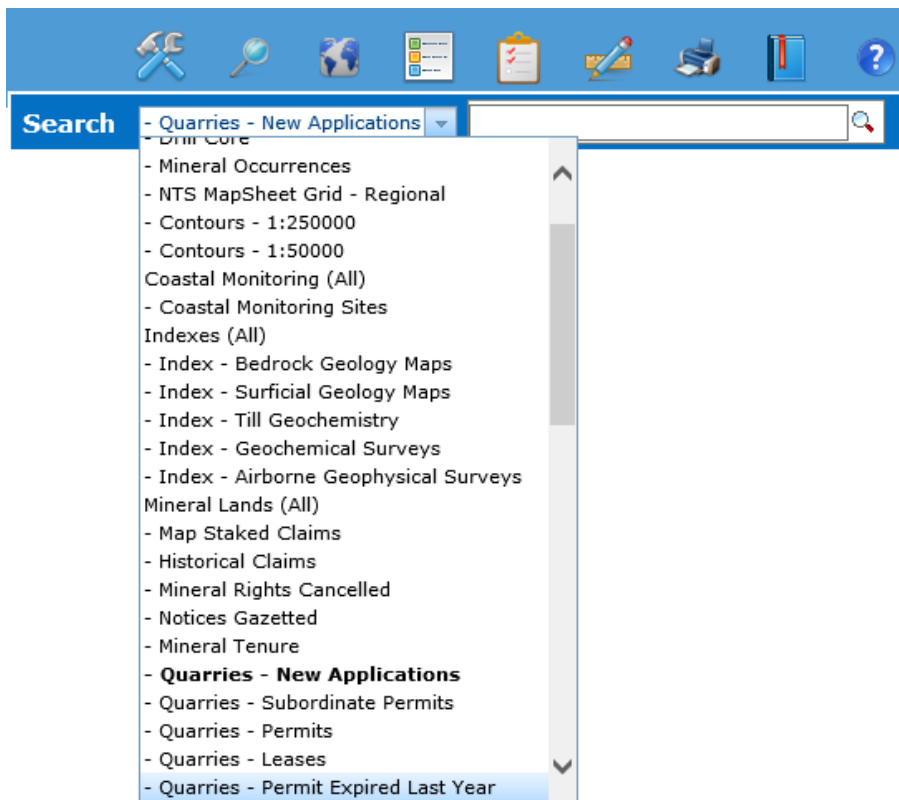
Search
- Quarries - New Applications
- Drill Core
- Mineral Occurrences
- NTS MapSheet Grid - Regional
- Contours - 1:250000
- Contours - 1:50000
Coastal Monitoring (All)
- Coastal Monitoring Sites
Indexes (All)
- Index - Bedrock Geology Maps
- Index - Surficial Geology Maps
- Index - Till Geochemistry
- Index - Geochemical Surveys
- Index - Airborne Geophysical Surveys
Mineral Lands (All)
- Map Staked Claims
- Historical Claims
- Mineral Rights Cancelled
- Notices Gazetted
- Mineral Tenure
**- Quarries - New Applications**
- Quarries - Subordinate Permits
- Quarries - Permits
- Quarries - Leases
- Quarries - Permit Expired Last Year